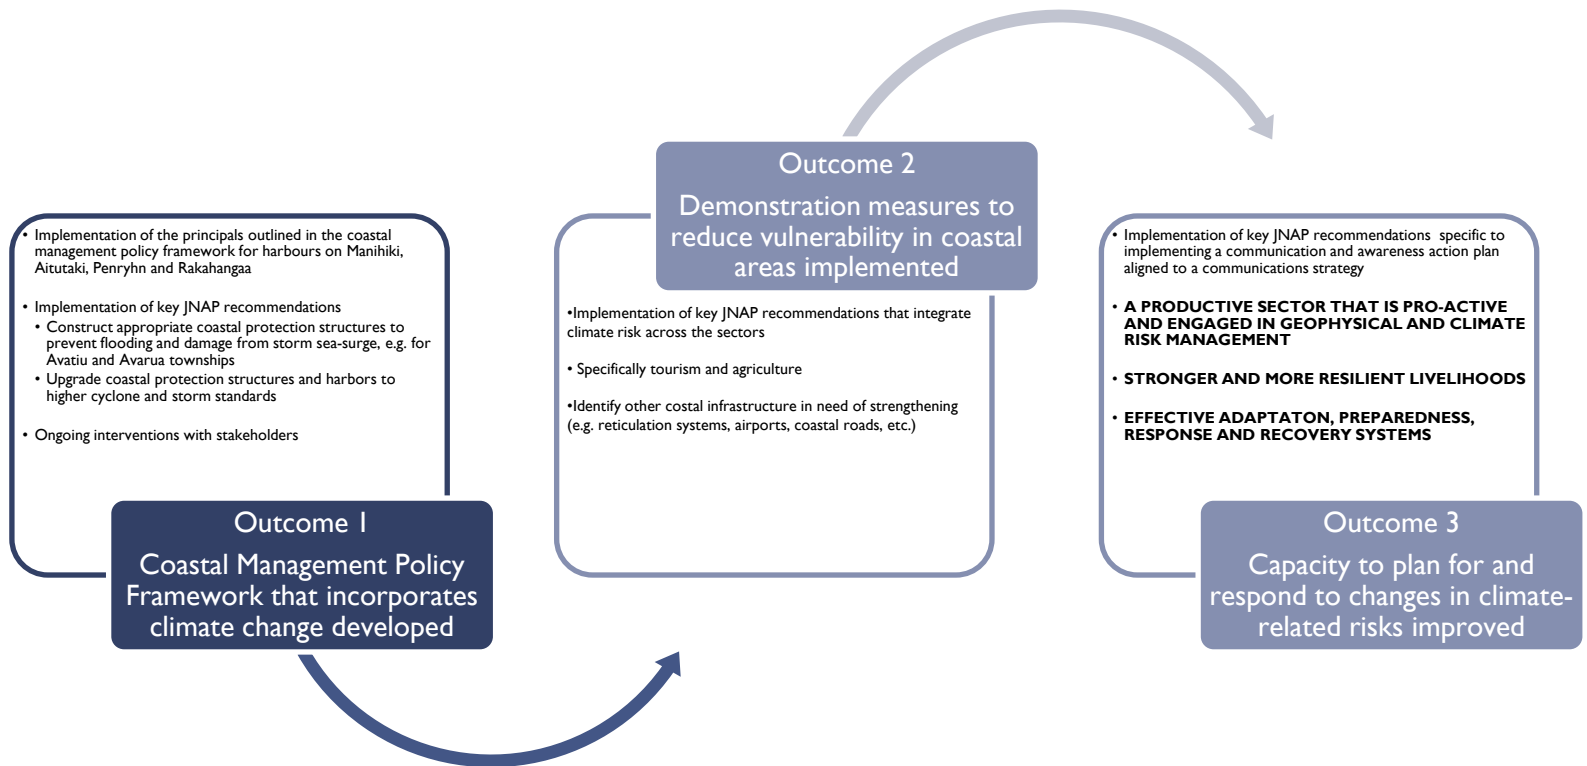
• Implementation of the principals outlined in the coastal management policy framework for harbours on Manihiki, Aitutaki, Penryhn and Rakahangaa

• Implementation of key JNAP recommendations
• Construct appropriate coastal protection structures to prevent flooding and damage from storm sea-surge, e.g. for Avatiu and Avarua townships
• Upgrade coastal protection structures and harbors to higher cyclone and storm standards

• Ongoing interventions with stakeholders

Outcome 1
Coastal Management Policy Framework that incorporates climate change developed

Outcome 2
Demonstration measures to reduce vulnerability in coastal areas implemented

•Implementation of key JNAP recommendations that integrate climate risk across the sectors

• Specifically tourism and agriculture

•Identify other costal infrastructure in need of strengthening (e.g. reticulation systems, airports, coastal roads, etc.)

• Implementation of key JNAP recommendations specific to implementing a communication and awareness action plan aligned to a communications strategy

• A PRODUCTIVE SECTOR THAT IS PRO-ACTIVE AND ENGAGED IN GEOPHYSICAL AND CLIMATE RISK MANAGEMENT

• STRONGER AND MORE RESILIENT LIVELIHOODS

• EFFECTIVE ADAPTATON, PREPAREDNESS, RESPONSE AND RECOVERY SYSTEMS

Outcome 3
Capacity to plan for and respond to changes in climate-related risks improved